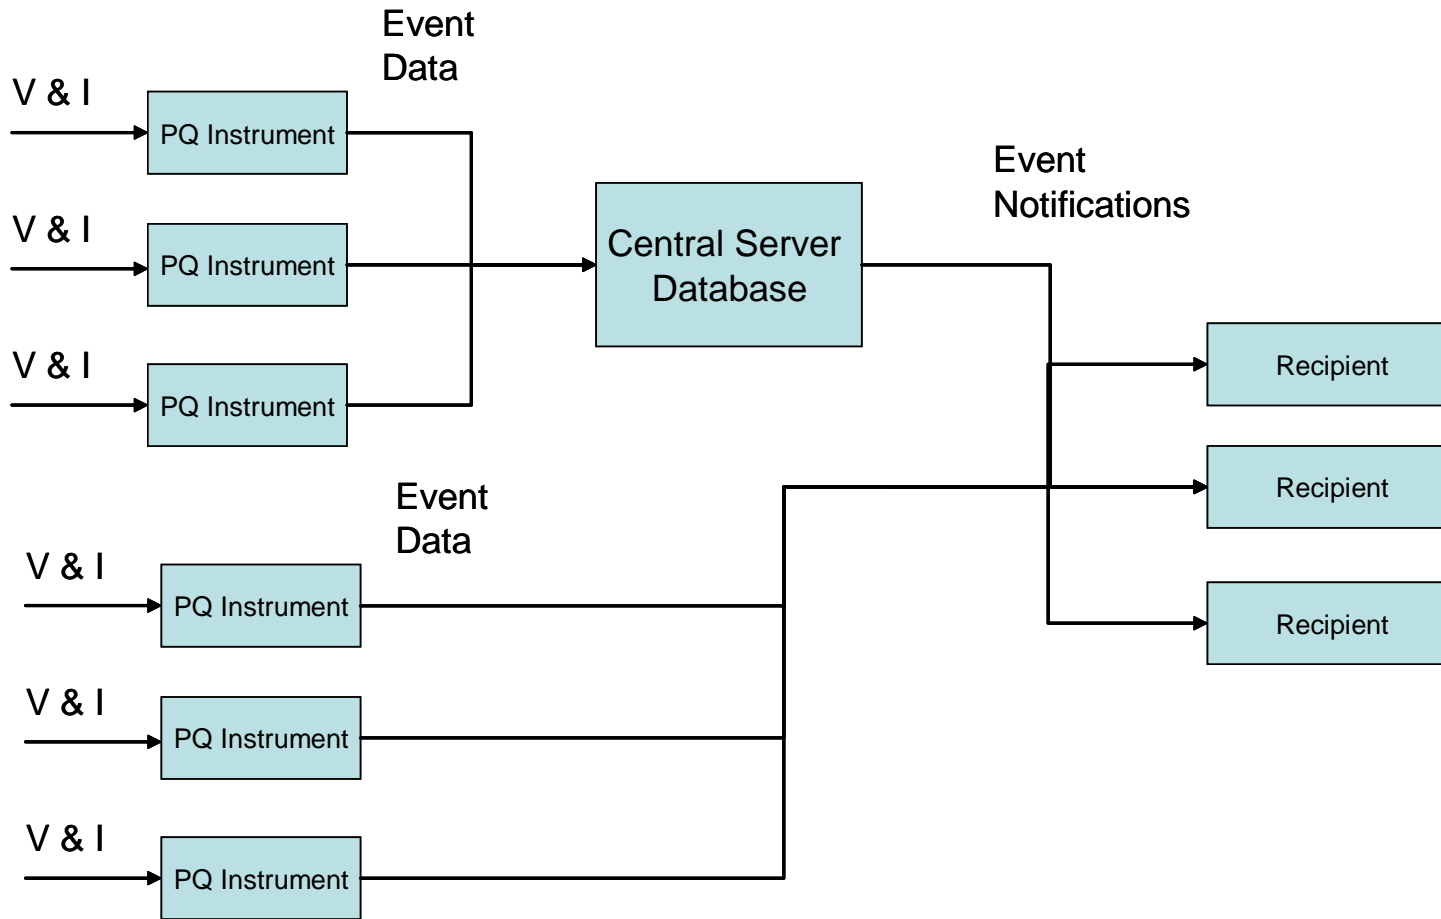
Event Data

V & I

PQ Instrument

V & I

PQ Instrument

V & I

PQ Instrument

Central Server Database

Event Notifications

Recipient

Recipient

Recipient

Event Data

V & I

PQ Instrument

V & I

PQ Instrument

V & I

PQ Instrument